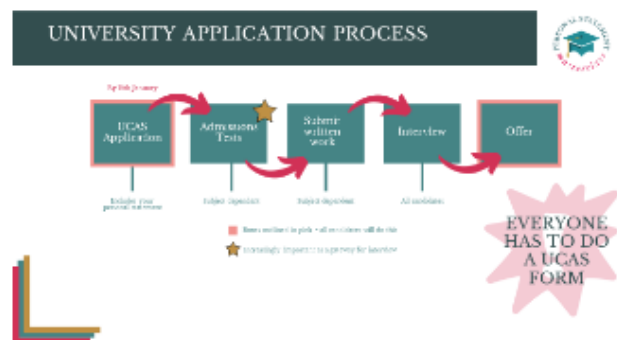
UNIVERSITY APPLICATION PROCESS

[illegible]

By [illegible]

UCAS Application

Admissions Tests

Submit written work

Interview

Offer

Includes your personal statement

Subject dependent

Subject dependent

All candidates

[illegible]

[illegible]

EVERYONE HAS TO DO A UCAS FORM